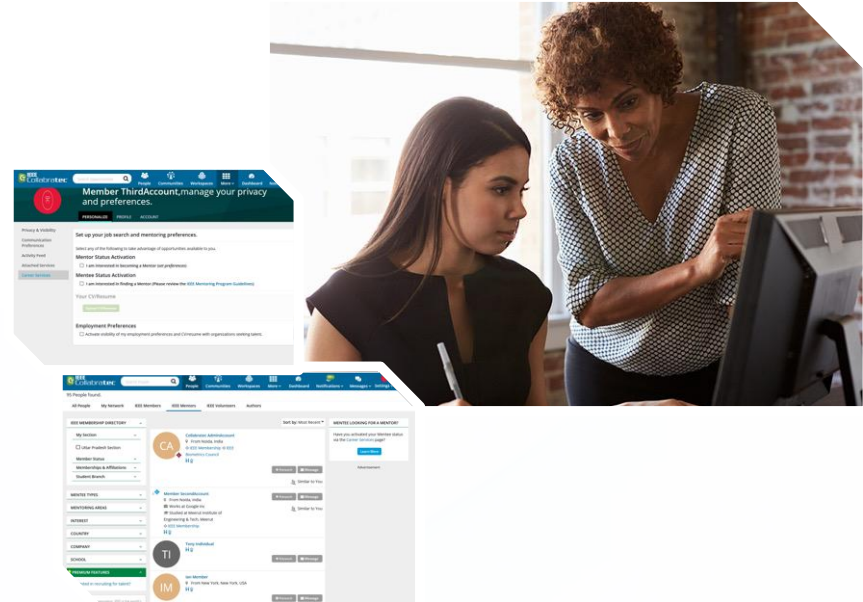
IEEE Collabratec
People Communities Workspaces More Dashboard

Member ThirdAccount, manage your privacy and preferences.

PERSONALIZE PROFILE ACCOUNT

Privacy & Visibility
Communication Preferences
Activity Feed
Attached Services
Career Services

Set up your job search and mentoring preferences.

Select any of the following to take advantage of opportunities available to you.

Mentor Status Activation
I am interested in becoming a Mentor (all professions)

Mentee Status Activation
I am interested in finding a Mentor (Please review the IEEE Mentoring Program Guidelines)

Your CV/Resume

Employment Preferences
Activate visibility of my employment preferences and CV/resume with organizations seeking talent.

IEEE Collabratec
People Communities Workspaces More Dashboard Notifications Messages Settings

95 People Found.

All People My Network IEEE Members IEEE Mentors IEEE Volunteers Authors

Sort by: Most Recent

IEEE MEMBERSHIP DIRECTORY
My Section
Uttar Pradesh Section
Member Status
Memberships & Affiliations
Student Branch

MENTEE TYPES
MENTORING AREAS
INTEREST
COUNTRY
COMPANY
SCHOOL
PREMIUM FEATURES
Need a recruiting for talent?

CA
Collabratec AdminAccount
From Noida, India
IEEE Membership, IEEE Biometrics Council

Member SecondAccount
From Noida, India
Works at Google Inc
Studied at Meerut Institute of Engineering & Tech, Meerut
IEEE Membership

TI
Tony Individual

IM
Ian Member
From New York, New York, USA

Similar to You
Similar to You

MENTEE LOOKING FOR A MENTOR?
Have you activated your Mentee status via the Career Services page?
Learn More